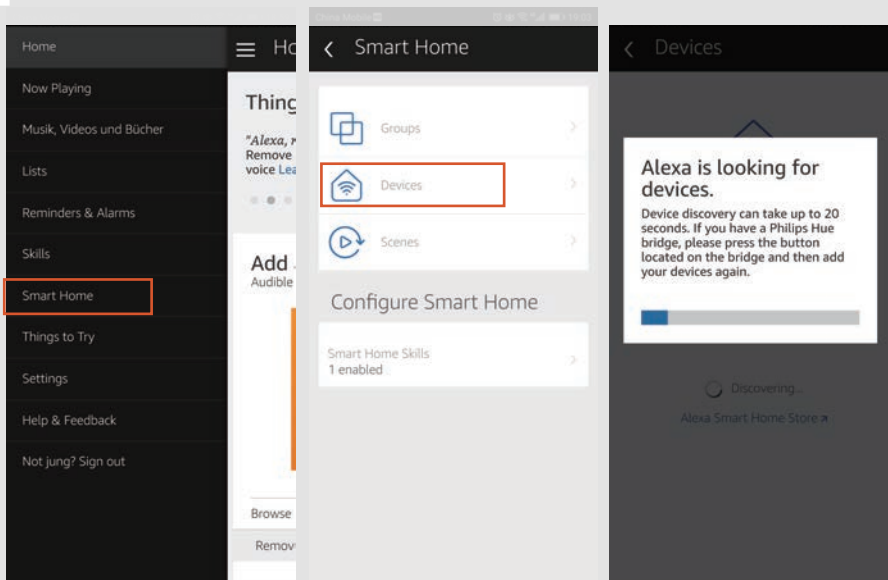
Home
Now Playing
Musik, Videos und Bücher
Lists
Reminders & Alarms
Skills
Smart Home
Things to Try
Settings
Help & Feedback
Not jung? Sign out

Ho

Thing

"Alexa, r
Remove
voice Lea

Add
Audible

Browse
Remov

Smart Home

Groups
Devices
Scenes

Configure Smart Home

Smart Home Skills
1 enabled

Devices

Alexa is looking for devices.

Device discovery can take up to 20 seconds. If you have a Philips Hue bridge, please press the button located on the bridge and then add your devices again.

Discovering...
Alexa Smart Home Store